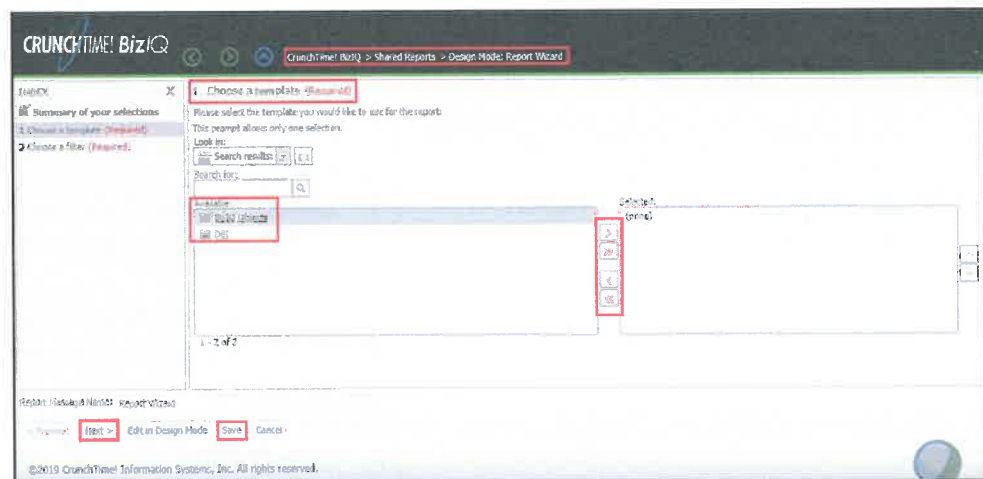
CRUNCHTIME! BizIQ

CrunchTime! BizIQ > Shared Reports > Design Mode: Report Wizard

INDEX

Summary of your selections

1. Choose a template (Required)

2. Choose a filter (Required)

1. Choose a template (Required)

Please select the template you would like to use for the report:

This prompt allows only one selection.

Look in:

Search results:

Search for:

Available:

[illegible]

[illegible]

Selected:

(none)

>

>>

<

<<

1 - 2 of 2

Report Manager Name: Report Wizard

< Previous

Next >

Edit in Design Mode

Save

Cancel

©2019 CrunchTime! Information Systems, Inc. All rights reserved.